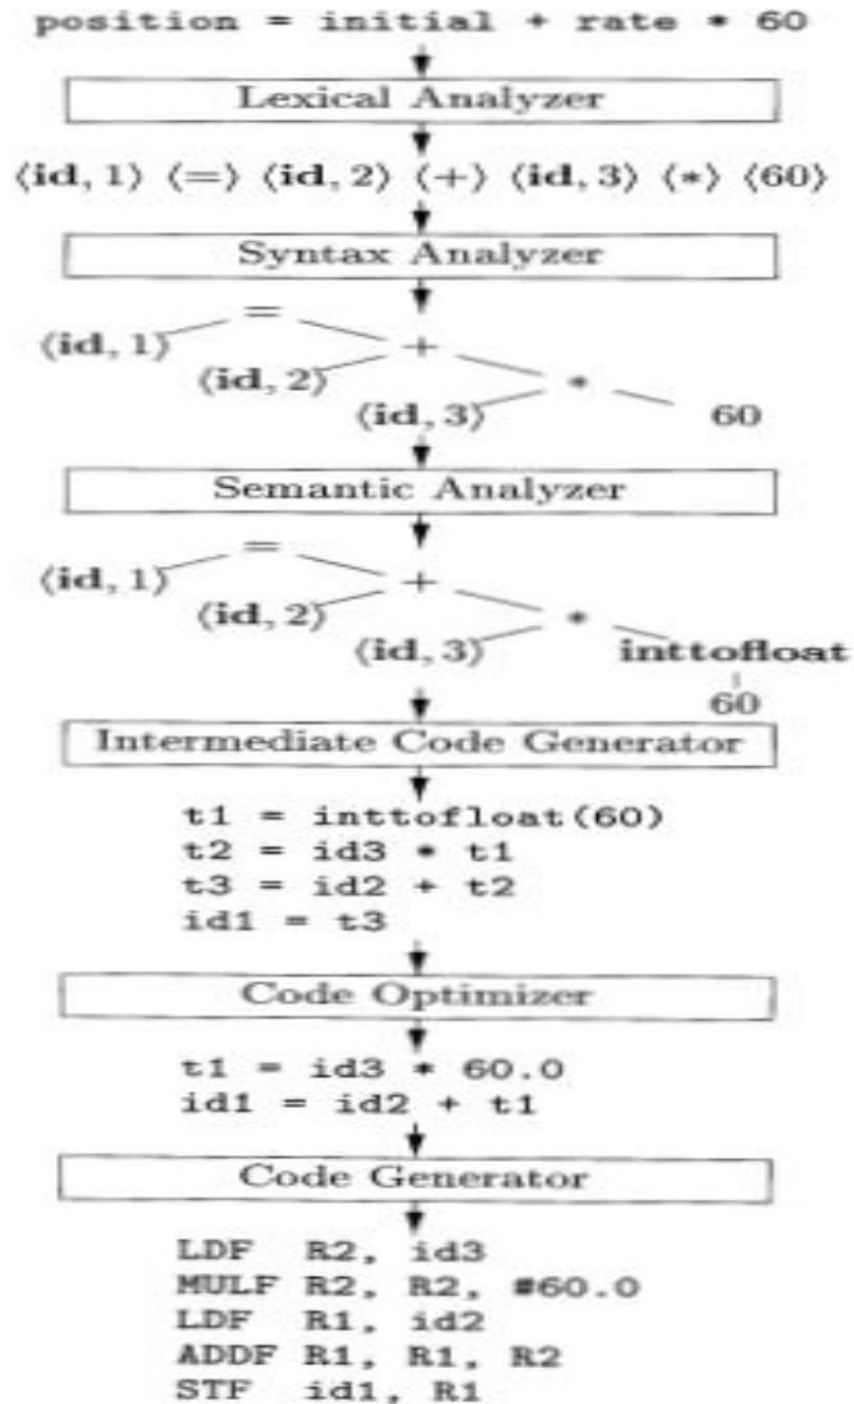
position = initial + rate * 60

Lexical Analyzer

$\langle$id, 1$\rangle$ $\langle$=$\rangle$ $\langle$id, 2$\rangle$ $\langle$+$\rangle$ $\langle$id, 3$\rangle$ $\langle$*$\rangle$ $\langle$60$\rangle$

Syntax Analyzer

=
$\langle$id, 1$\rangle$
+
$\langle$id, 2$\rangle$
*
$\langle$id, 3$\rangle$
60

Semantic Analyzer

=
$\langle$id, 1$\rangle$
+
$\langle$id, 2$\rangle$
*
$\langle$id, 3$\rangle$
inttofloat
60

Intermediate Code Generator

t1 = inttofloat(60)
t2 = id3 * t1
t3 = id2 + t2
id1 = t3

Code Optimizer

t1 = id3 * 60.0
id1 = id2 + t1

Code Generator

LDF R2, id3
MULF R2, R2, #60.0
LDF R1, id2
ADDF R1, R1, R2
STF id1, R1